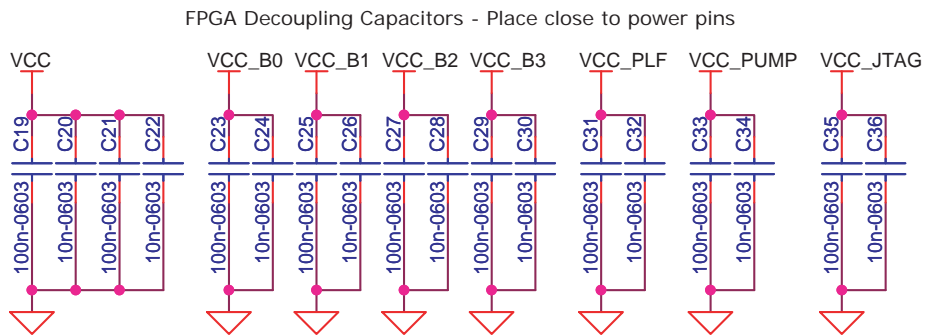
FPGA Decoupling Capacitors - Place close to power pins

VCC
C19 100n-0603
C20 10n-0603
C21 100n-0603
C22 10n-0603

VCC_B0
C23 100n-0603
C24 10n-0603

VCC_B1
C25 100n-0603
C26 10n-0603

VCC_B2
C27 100n-0603
C28 10n-0603

VCC_B3
C29 100n-0603
C30 10n-0603

VCC_PLF
C31 100n-0603
C32 10n-0603

VCC_PUMP
C33 100n-0603
C34 10n-0603

VCC_JTAG
C35 100n-0603
C36 10n-0603